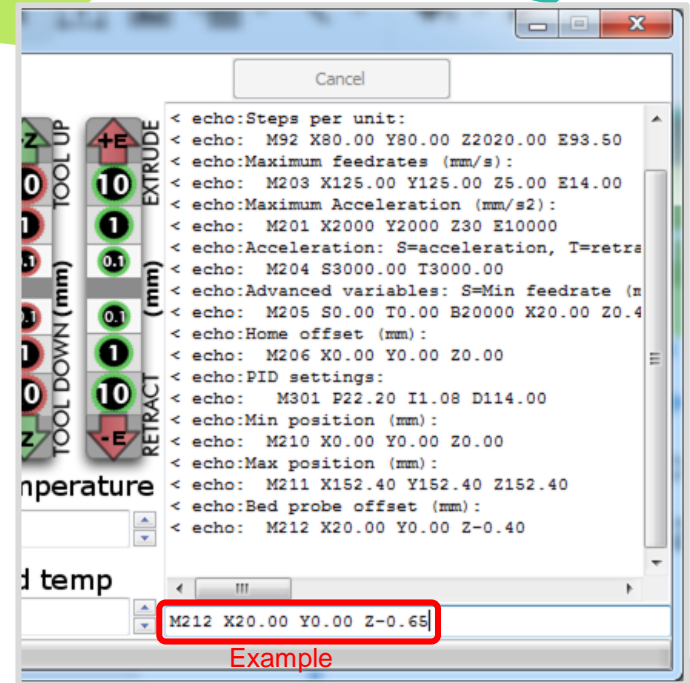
Cancel

-Z
TOOL UP
10
1
0.1
0.1
1
10
TOOL DOWN (mm)
Z

+E
EXTRUDE
10
1
0.1
(mm)
0.1
1
10
RETRACT
-E

nperature

d temp

< echo:Steps per unit:
< echo: M92 X80.00 Y80.00 Z2020.00 E93.50
< echo:Maximum feedrates (mm/s):
< echo: M203 X125.00 Y125.00 Z5.00 E14.00
< echo:Maximum Acceleration (mm/s2):
< echo: M201 X2000 Y2000 Z30 E10000
< echo:Acceleration: S=acceleration, T=retra
< echo: M204 S3000.00 T3000.00
< echo:Advanced variables: S=Min feedrate (m
< echo: M205 S0.00 T0.00 B20000 X20.00 Z0.4
< echo:Home offset (mm):
< echo: M206 X0.00 Y0.00 Z0.00
< echo:PID settings:
< echo: M301 P22.20 I1.08 D114.00
< echo:Min position (mm):
< echo: M210 X0.00 Y0.00 Z0.00
< echo:Max position (mm):
< echo: M211 X152.40 Y152.40 Z152.40
< echo:Bed probe offset (mm):
< echo: M212 X20.00 Y0.00 Z-0.40

M212 X20.00 Y0.00 Z-0.65
Example